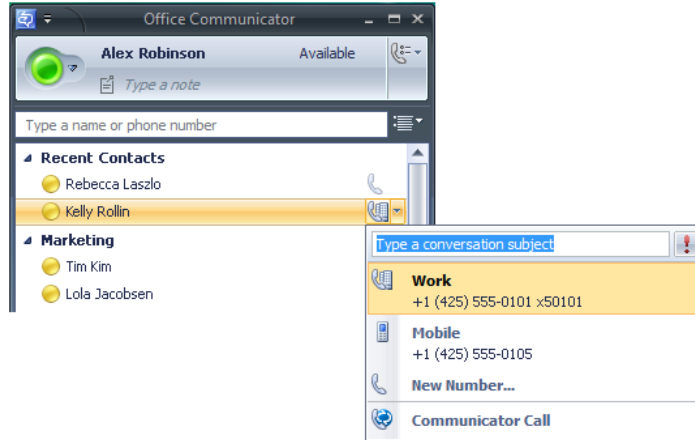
Office Communicator

Alex Robinson

Available

Type a note

Type a name or phone number

Recent Contacts

Rebecca Laszlo

Kelly Rollin

Marketing

Tim Kim

Lola Jacobsen

Type a conversation subject

Work
+1 (425) 555-0101 x50101

Mobile
+1 (425) 555-0105

New Number...

Communicator Call